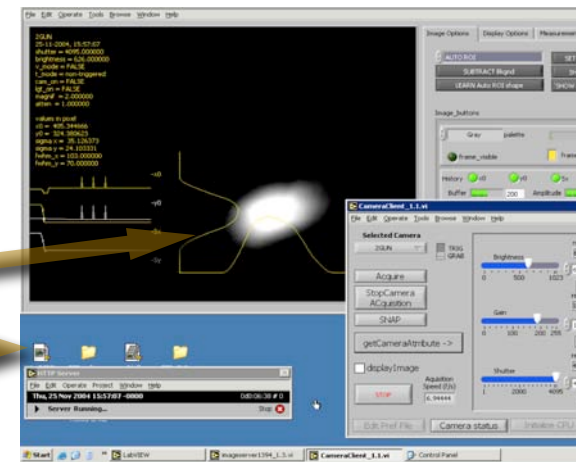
File Edit Operate Tools Browse Window Help

2GUN
25-11-2004, 15:57:07
shutter = 4095.000000
brightness = 626.000000
v_mode = FALSE
t_mode = non-triggered
cam_on = FALSE
lgt_on = FALSE
magnif = 2.000000
atten = 1.000000

values in pixel
x0 = 405.344666
y0 = 324.385625
sigma x = 35.126373
sigma y = 24.103331
fwhm_x = 103.000000
fwhm_y = 70.000000

+x0
-y0
+sx
-sy

Image Options | Display Options | Measurem

AUTO ROI
SUBTRACT Bkgnd
LEARN Auto ROI shape

Image_buttons
Gray palette
frame_visible
Fram
History
Buffer 200 Amplitude

CameraClient_1.1.vi
File Edit Operate Tools Browse Window Help
Selected Camera
2GUN
TRIG
GRAB
Acquire
StopCamera ACquisition
SNAP
getCameraAttribute ->
displayImage
STOP
Aquistion Speed (f/s)
6.94444
Brightness
0 500 1023
Gain
0 100 200 255
Shutter
1 2000 4095
Edit Prof File
Camera status
Initialize EPU

HTTP Server
File Edit Operate Project Window Help
Thu, 25 Nov 2004 15:57:07 -0800
0d00:06:38 # 0
Server Running...
Stop

Start
LabVIEW
imageserver1394_1.3.vi
CameraClient_1.1.vi
Control Panel